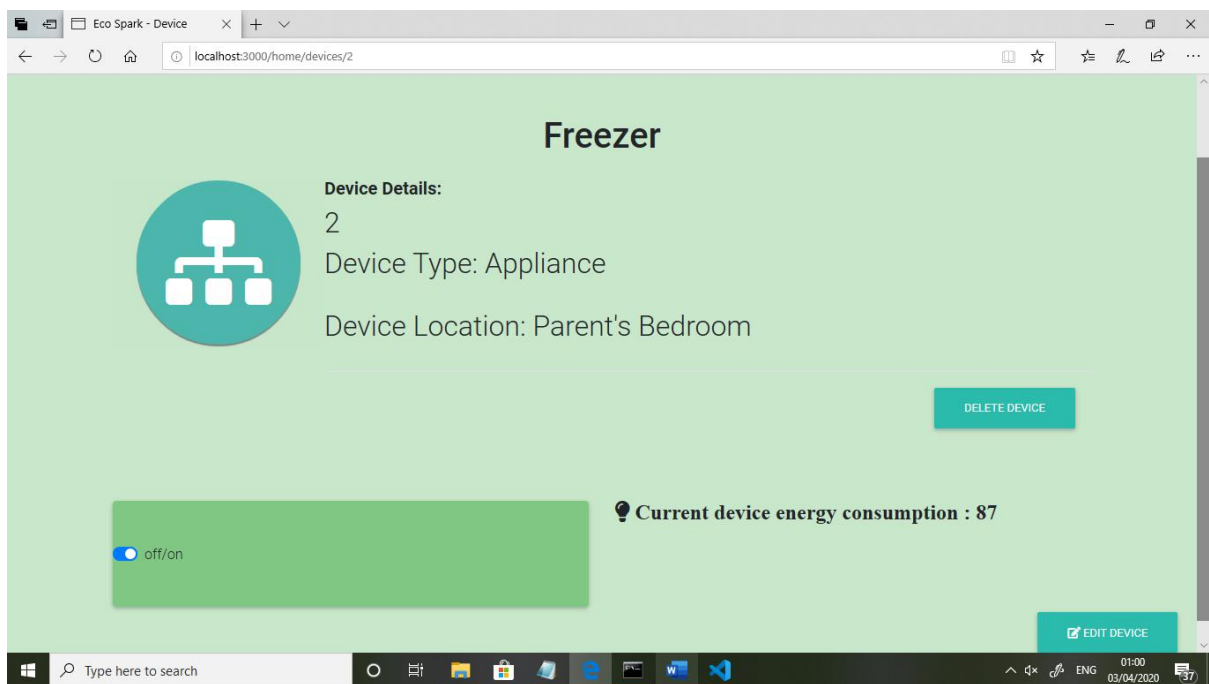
Eco Spark - Device

localhost:3000/home/devices/2

Freezer

Device Details:

2

Device Type: Appliance

Device Location: Parent's Bedroom

DELETE DEVICE

off/on

Current device energy consumption : 87

EDIT DEVICE

Type here to search

ENG 01:00 03/04/2020

37